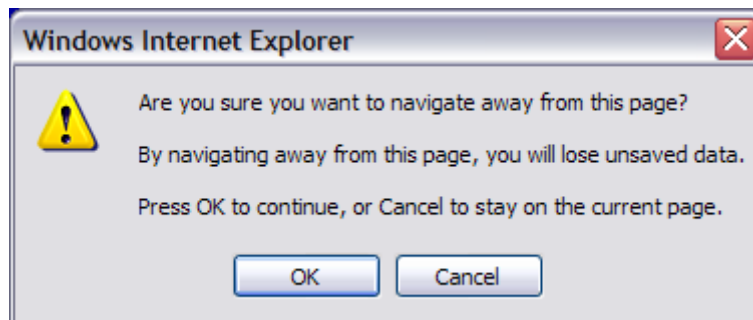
Windows Internet Explorer

Are you sure you want to navigate away from this page?

By navigating away from this page, you will lose unsaved data.

Press OK to continue, or Cancel to stay on the current page.

OK

Cancel